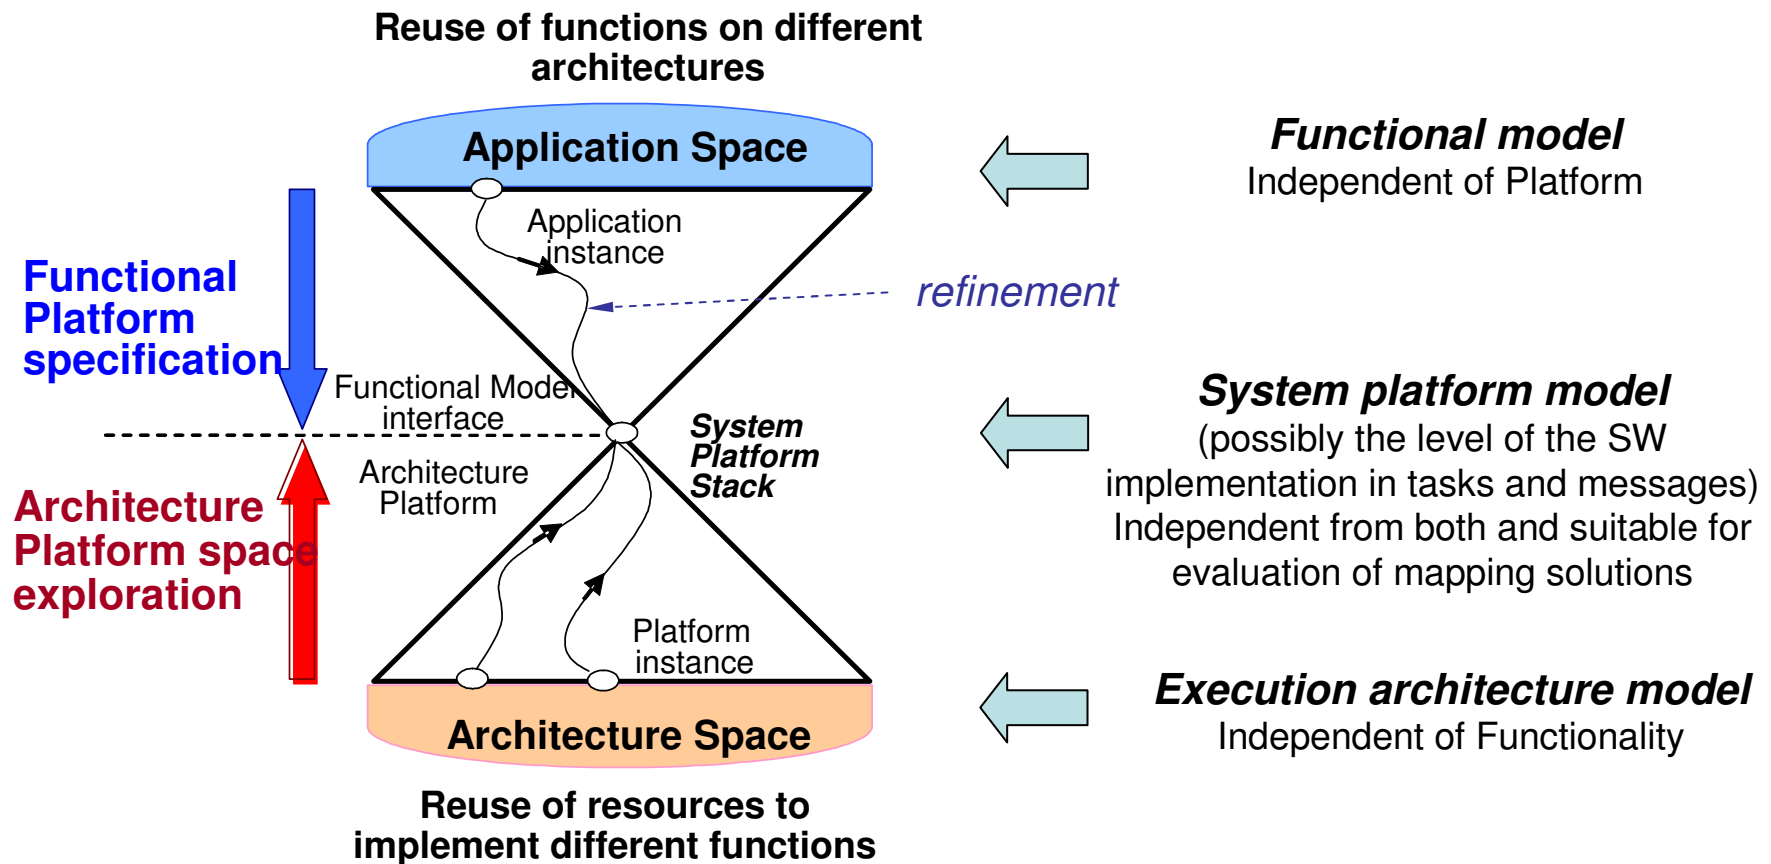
Reuse of functions on different architectures

Application Space

Application instance

Functional Platform specification

refinement

Functional Model interface

Architecture Platform

System Platform Stack

Architecture Platform space exploration

Platform instance

Architecture Space

Reuse of resources to implement different functions

Functional model
Independent of Platform

System platform model
(possibly the level of the SW implementation in tasks and messages)
Independent from both and suitable for evaluation of mapping solutions

Execution architecture model
Independent of Functionality